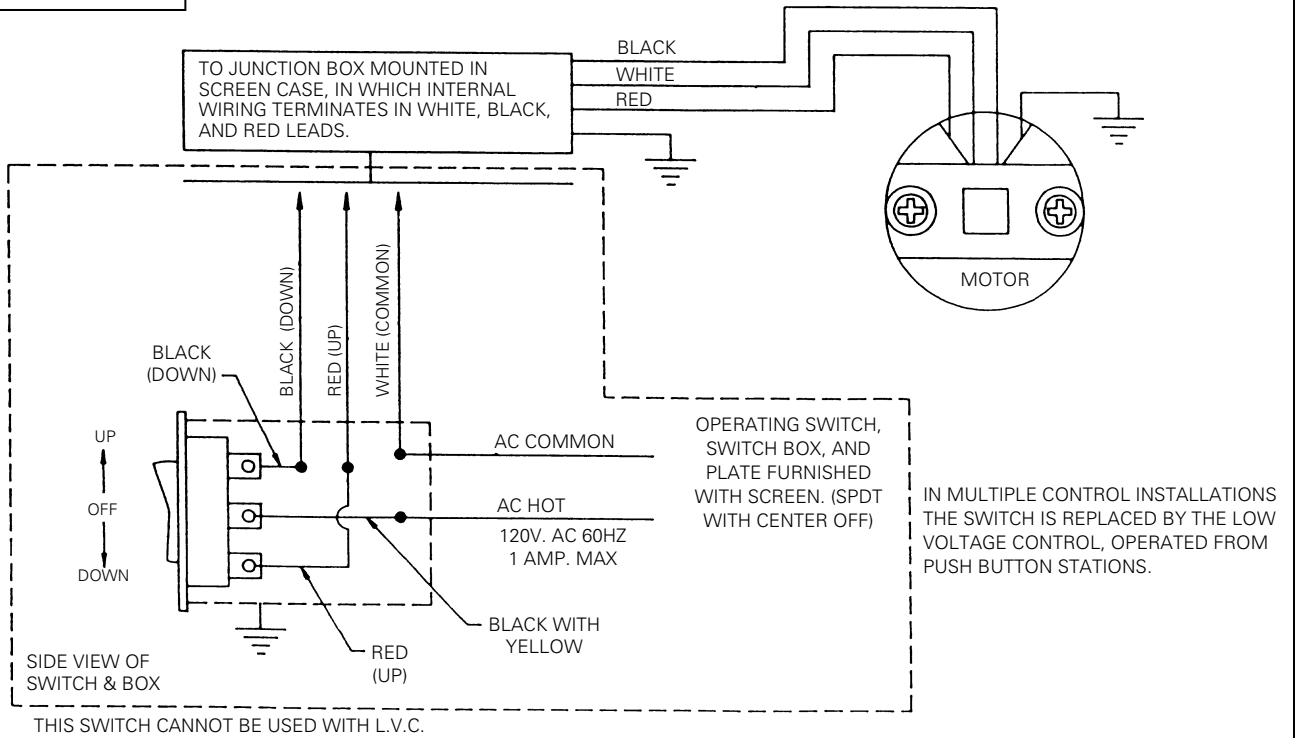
TO JUNCTION BOX MOUNTED IN SCREEN CASE, IN WHICH INTERNAL WIRING TERMINATES IN WHITE, BLACK, AND RED LEADS.

BLACK
WHITE
RED

MOTOR

BLACK (DOWN)
RED (UP)
WHITE (COMMON)

BLACK (DOWN)

UP
OFF
DOWN

AC COMMON
AC HOT
120V. AC 60HZ
1 AMP. MAX

OPERATING SWITCH, SWITCH BOX, AND PLATE FURNISHED WITH SCREEN. (SPDT WITH CENTER OFF)

IN MULTIPLE CONTROL INSTALLATIONS THE SWITCH IS REPLACED BY THE LOW VOLTAGE CONTROL, OPERATED FROM PUSH BUTTON STATIONS.

BLACK WITH YELLOW

RED (UP)

SIDE VIEW OF SWITCH & BOX

THIS SWITCH CANNOT BE USED WITH L.V.C.